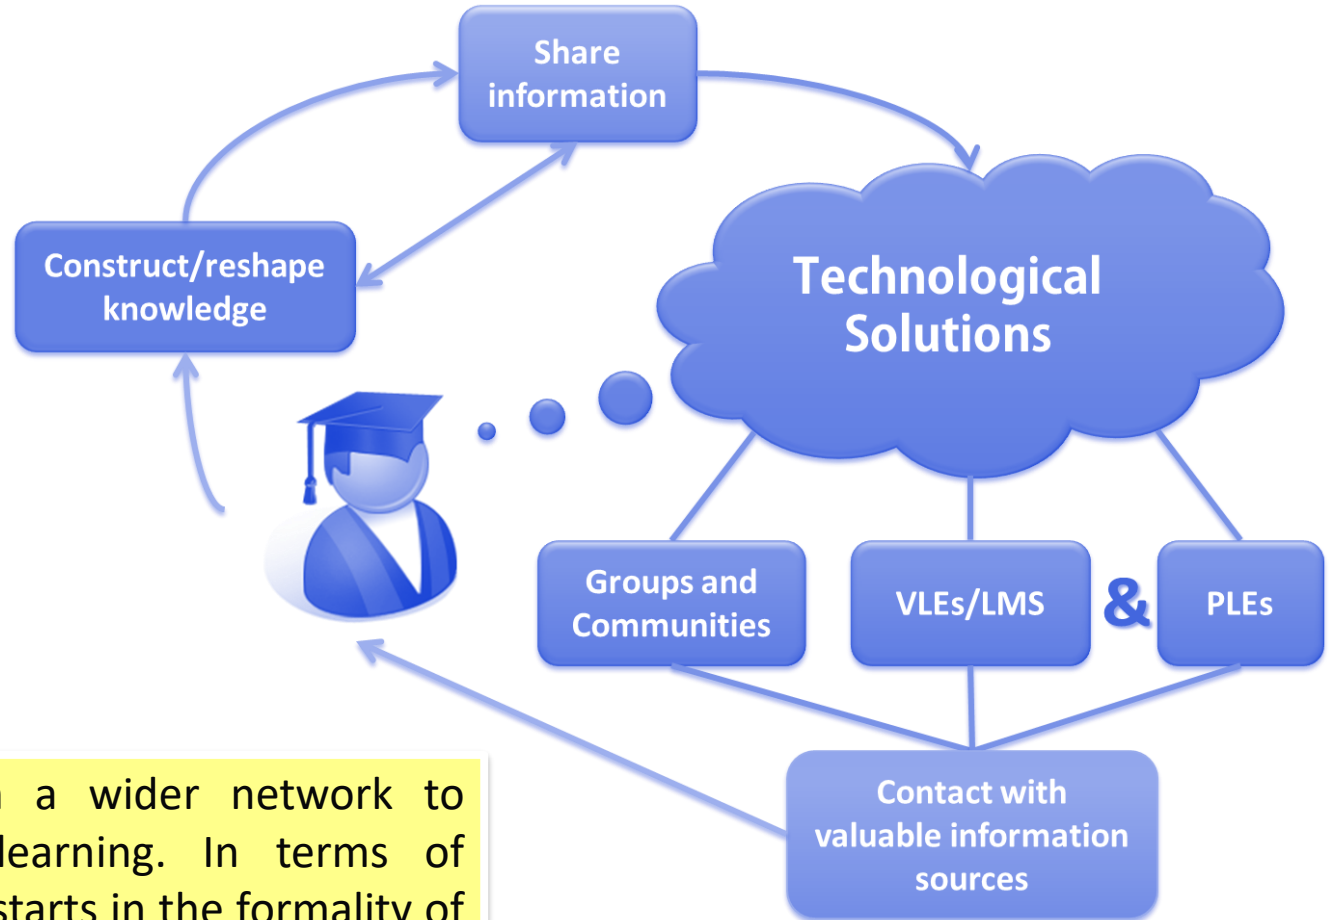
Share information

Construct/reshape knowledge

Technological Solutions

Groups and Communities

VLEs/LMS

&

PLEs

Contact with valuable information sources

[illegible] a wider network to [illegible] learning. In terms of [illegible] starts in the formality of